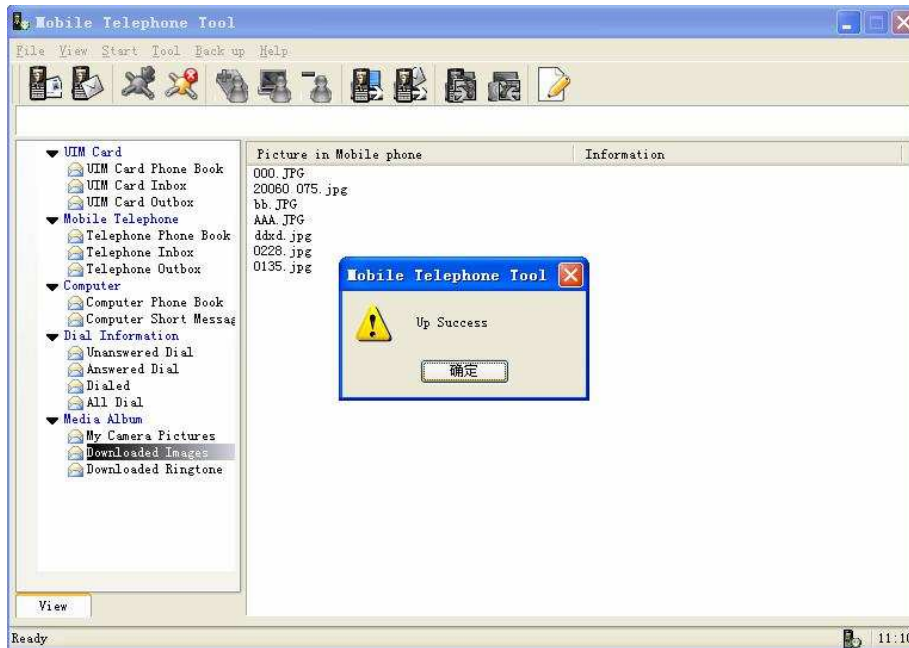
Mobile Telephone Tool

File View Start Tool Back up Help

UIM Card
UIM Card Phone Book
UIM Card Inbox
UIM Card Outbox
Mobile Telephone
Telephone Phone Book
Telephone Inbox
Telephone Outbox
Computer
Computer Phone Book
Computer Short Messag
Dial Information
Unanswered Dial
Answered Dial
Dialed
All Dial
Media Album
My Camera Pictures
Downloaded Images
Downloaded Ringtone

View

| Picture in Mobile phone | Information |
|---|---|
| 000.JPG | |
| 20060 075.jpg | |
| bb.JPG | |
| AAA.JPG | |
| ddxd.jpg | |
| 0228.jpg | |
| 0135.jpg | |

Mobile Telephone Tool

Up Success

确定

Ready

11:1